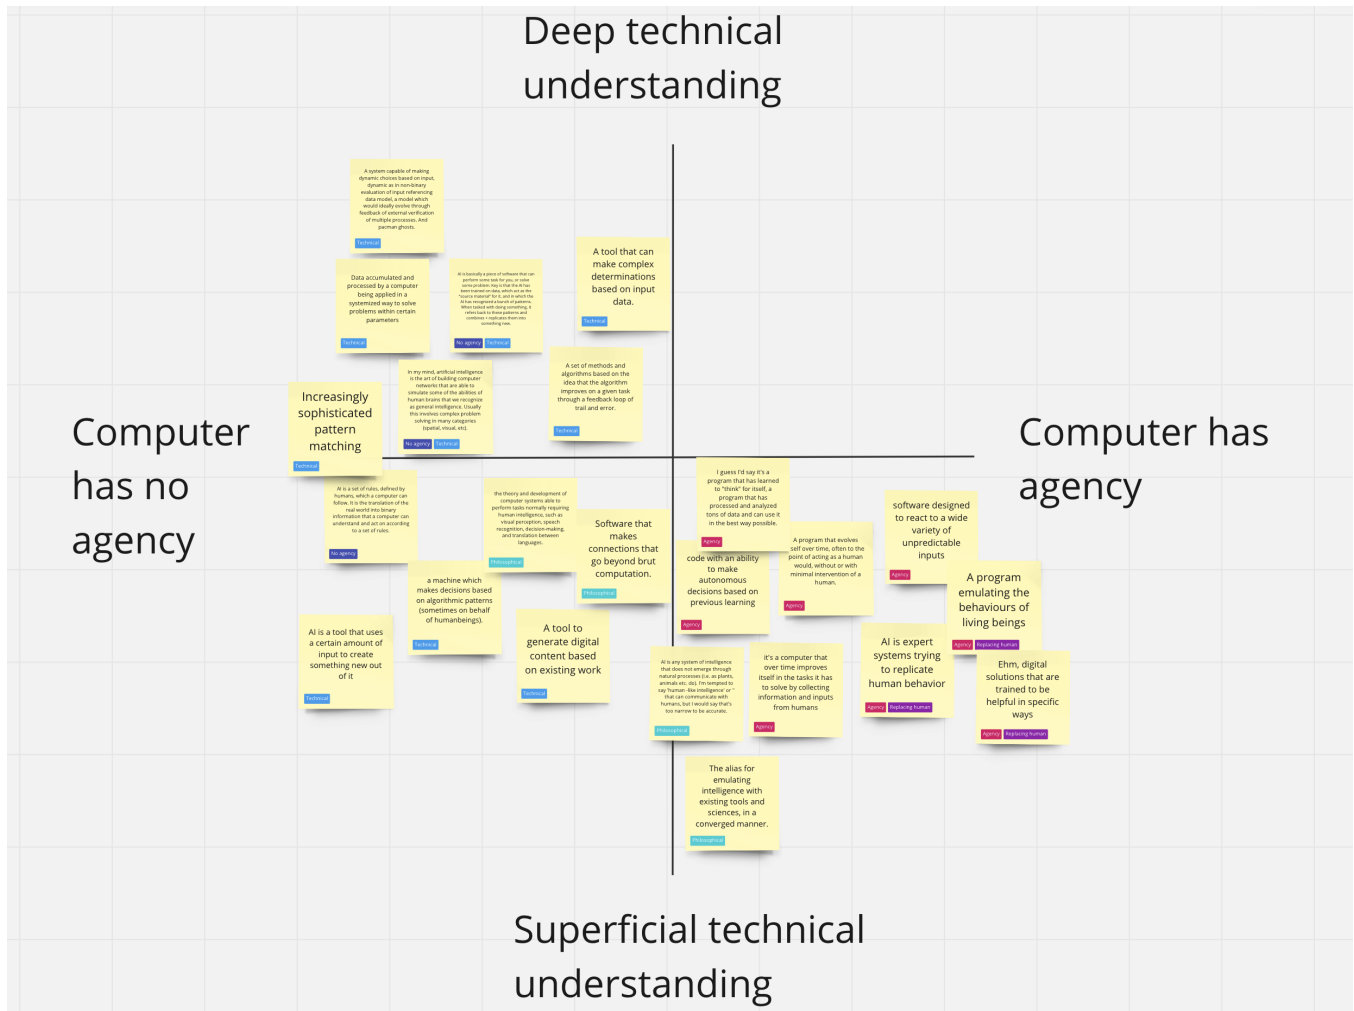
Deep technical understanding

Computer has no agency

Computer has agency

Superficial technical understanding

A system capable of making dynamic choices based on input, dynamic as in non-binary evaluation of input referencing data model, a model which would ideally evolve through feedback of external verification of multiple processes. And pacman ghosts.
Technical

Data accumulated and processed by a computer being applied in a systemized way to solve problems within certain parameters
Technical

AI is basically a piece of software that can perform some task for you, or solve some problem. Key is that the AI has been trained on data, which act as the "source material" for it, and in which the AI has recognized a bunch of patterns. When tasked with doing something, it refers back to these patterns and combines + replicates them into something new.
No agency Technical

A tool that can make complex determinations based on input data.
Technical

In my mind, artificial intelligence is the art of building computer networks that are able to simulate some of the abilities of human brains that we recognize as general intelligence. Usually this involves complex problem solving in many categories (spatial, visual, etc).
No agency Technical

A set of methods and algorithms based on the idea that the algorithm improves on a given task through a feedback loop of trail and error.
Technical

Increasingly sophisticated pattern matching
Technical

AI is a set of rules, defined by humans, which a computer can follow. It is the translation of the real world into binary information that a computer can understand and act on according to a set of rules.
No agency

the theory and development of computer systems able to perform tasks normally requiring human intelligence, such as visual perception, speech recognition, decision-making, and translation between languages.
Philosophical

Software that makes connections that go beyond brut computation.
Philosophical

a machine which makes decisions based on algorithmic patterns (sometimes on behalf of humanbeings).
Technical

AI is a tool that uses a certain amount of input to create something new out of it
Technical

A tool to generate digital content based on existing work
Technical

I guess I'd say it's a program that has learned to "think" for itself, a program that has processed and analyzed tons of data and can use it in the best way possible.
Agency

code with an ability to make autonomous decisions based on previous learning
Agency

A program that evolves self over time, often to the point of acting as a human would, without or with minimal intervention of a human.
Agency

software designed to react to a wide variety of unpredictable inputs
Agency

A program emulating the behaviours of living beings
Agency Replacing human

AI is any system of intelligence that does not emerge through natural processes (i.e. as plants, animals etc. do). I'm tempted to say 'human -like intelligence' or " that can communicate with humans, but I would say that's too narrow to be accurate.
Philosophical

it's a computer that over time improves itself in the tasks it has to solve by collecting information and inputs from humans
Agency

AI is expert systems trying to replicate human behavior
Agency Replacing human

Ehm, digital solutions that are trained to be helpful in specific ways
Agency Replacing human

The alias for emulating intelligence with existing tools and sciences, in a converged manner.
Philosophical